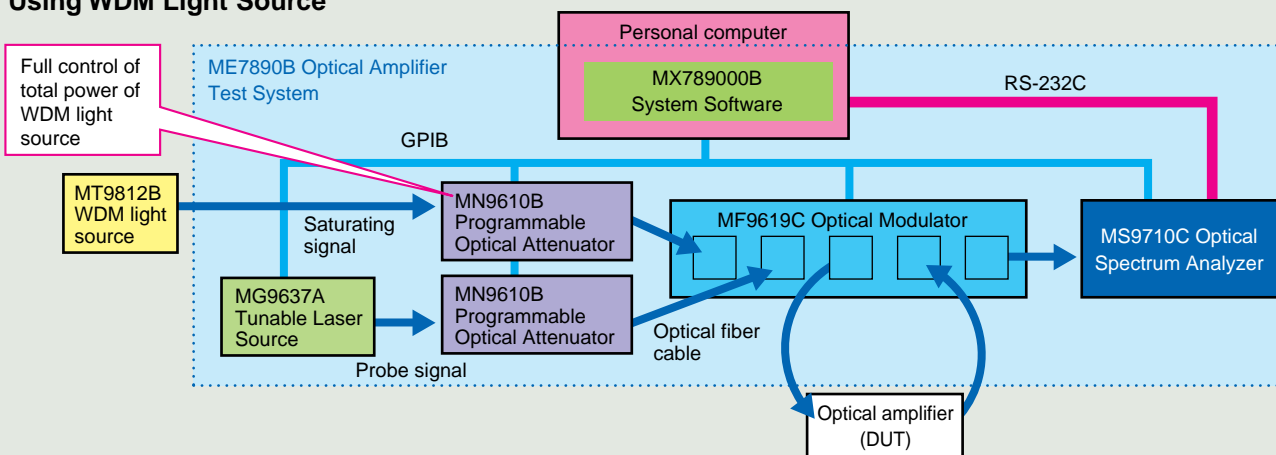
Using WDM Light Source

Personal computer

MX789000B System Software

Full control of total power of WDM light source

ME7890B Optical Amplifier Test System

RS-232C

GPIB

MT9812B WDM light source

Saturating signal

MN9610B Programmable Optical Attenuator

MF9619C Optical Modulator

MS9710C Optical Spectrum Analyzer

MG9637A Tunable Laser Source

MN9610B Programmable Optical Attenuator

Optical fiber cable

Probe signal

Optical amplifier (DUT)